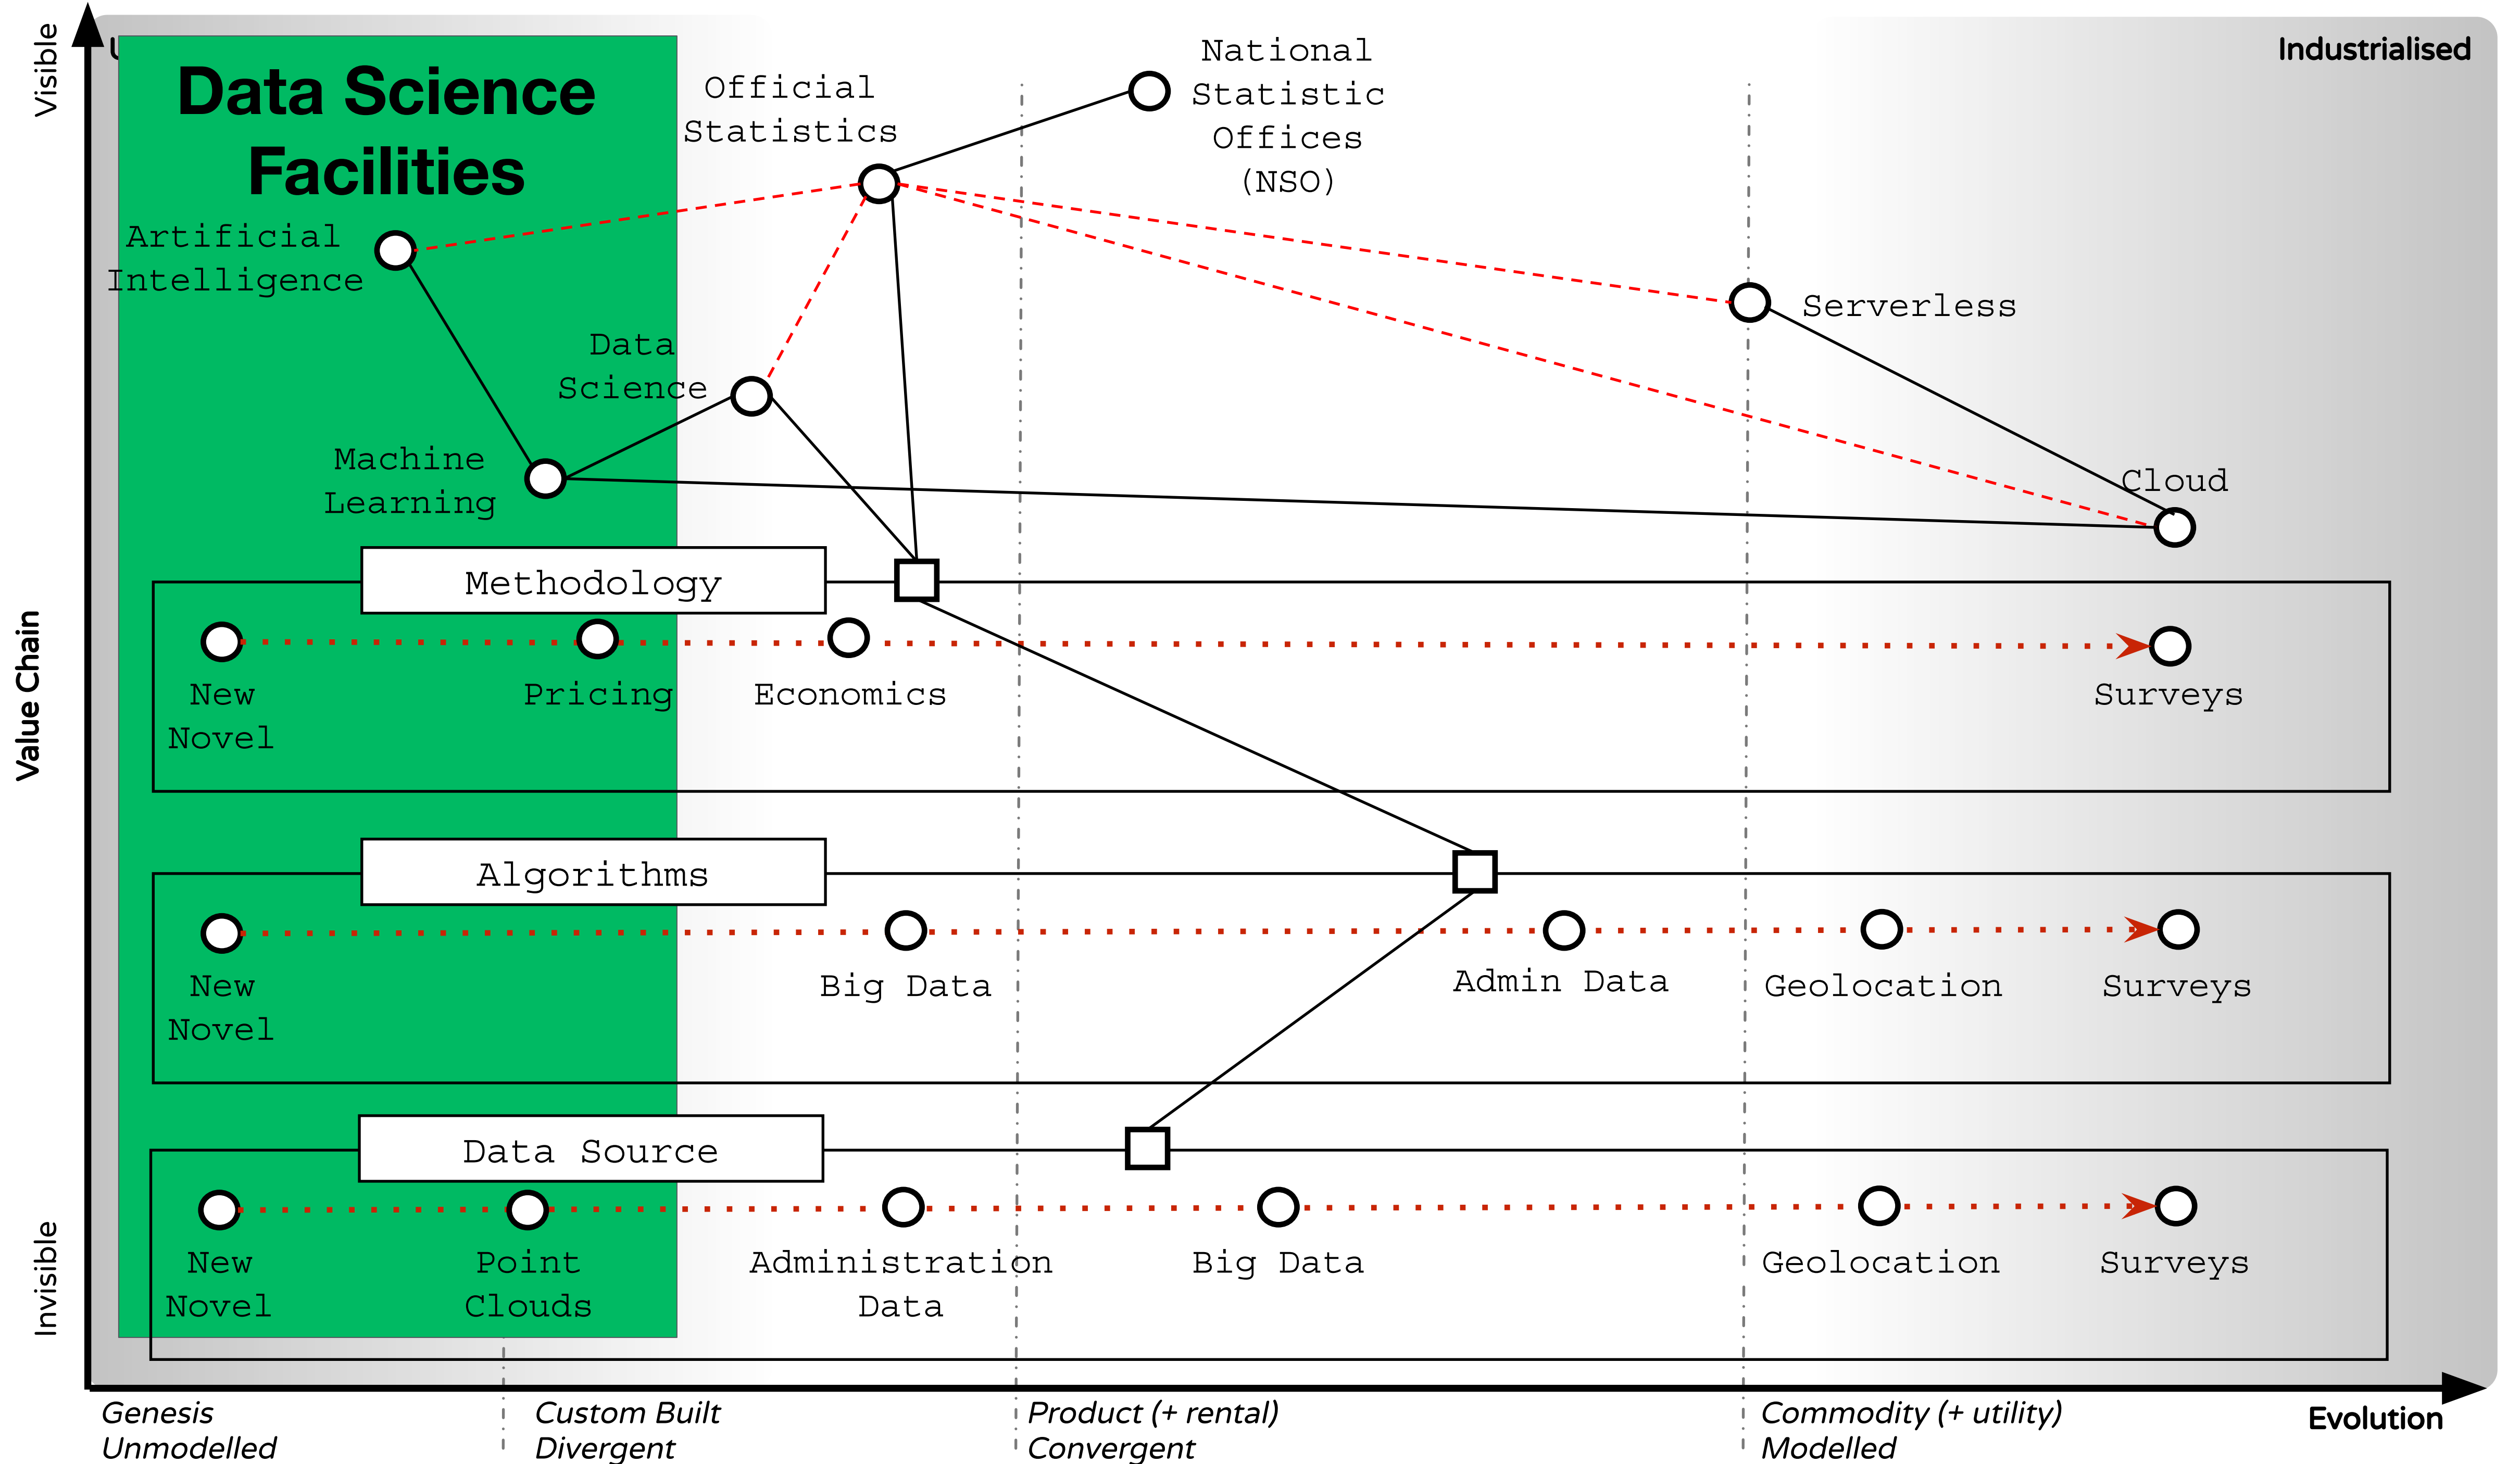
Visible

Value Chain

Invisible

Data Science Facilities

Industrialised

National Statistic Offices (NSO)

Official Statistics

Artificial Intelligence

Serverless

Data Science

Machine Learning

Cloud

Methodology

New Novel

Pricing

Economics

Surveys

Algorithms

New Novel

Big Data

Admin Data

Geolocation

Surveys

Data Source

New Novel

Point Clouds

Administration Data

Big Data

Geolocation

Surveys

Genesis
Unmodelled

Custom Built
Divergent

Product (+ rental)
Convergent

Commodity (+ utility)
Modelled

Evolution